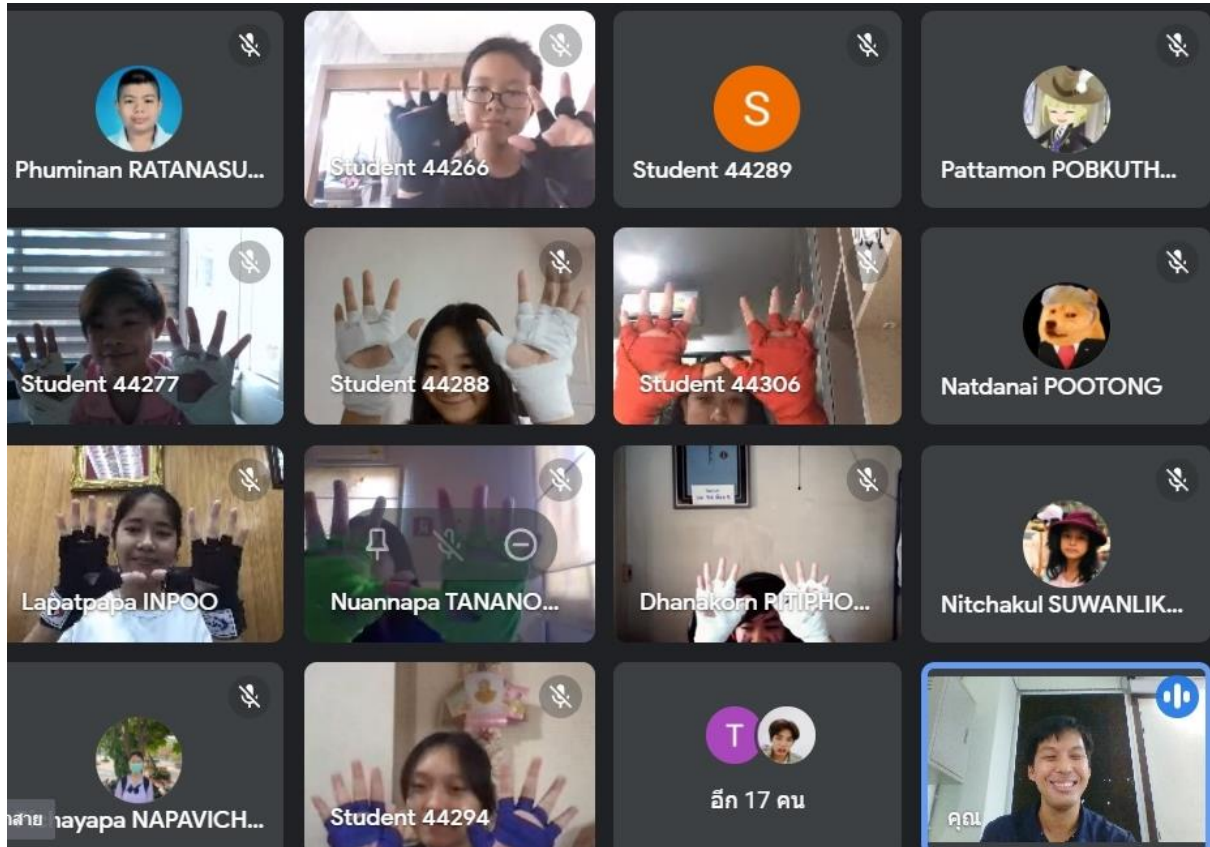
Phuminan RATANASU...

Student 44266

S
Student 44289

Pattamon POBKUTH...

Student 44277

Student 44288

Student 44306

Natdanai POOTONG

Lapatpapa INPOO

Nuannapa TANANO...

Dhanakorn PITIPHO...

Nitchakul SUWANLIK...

าสาย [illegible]nayapa NAPAVICH...

Student 44294

T
อีก 17 คน

คุณ